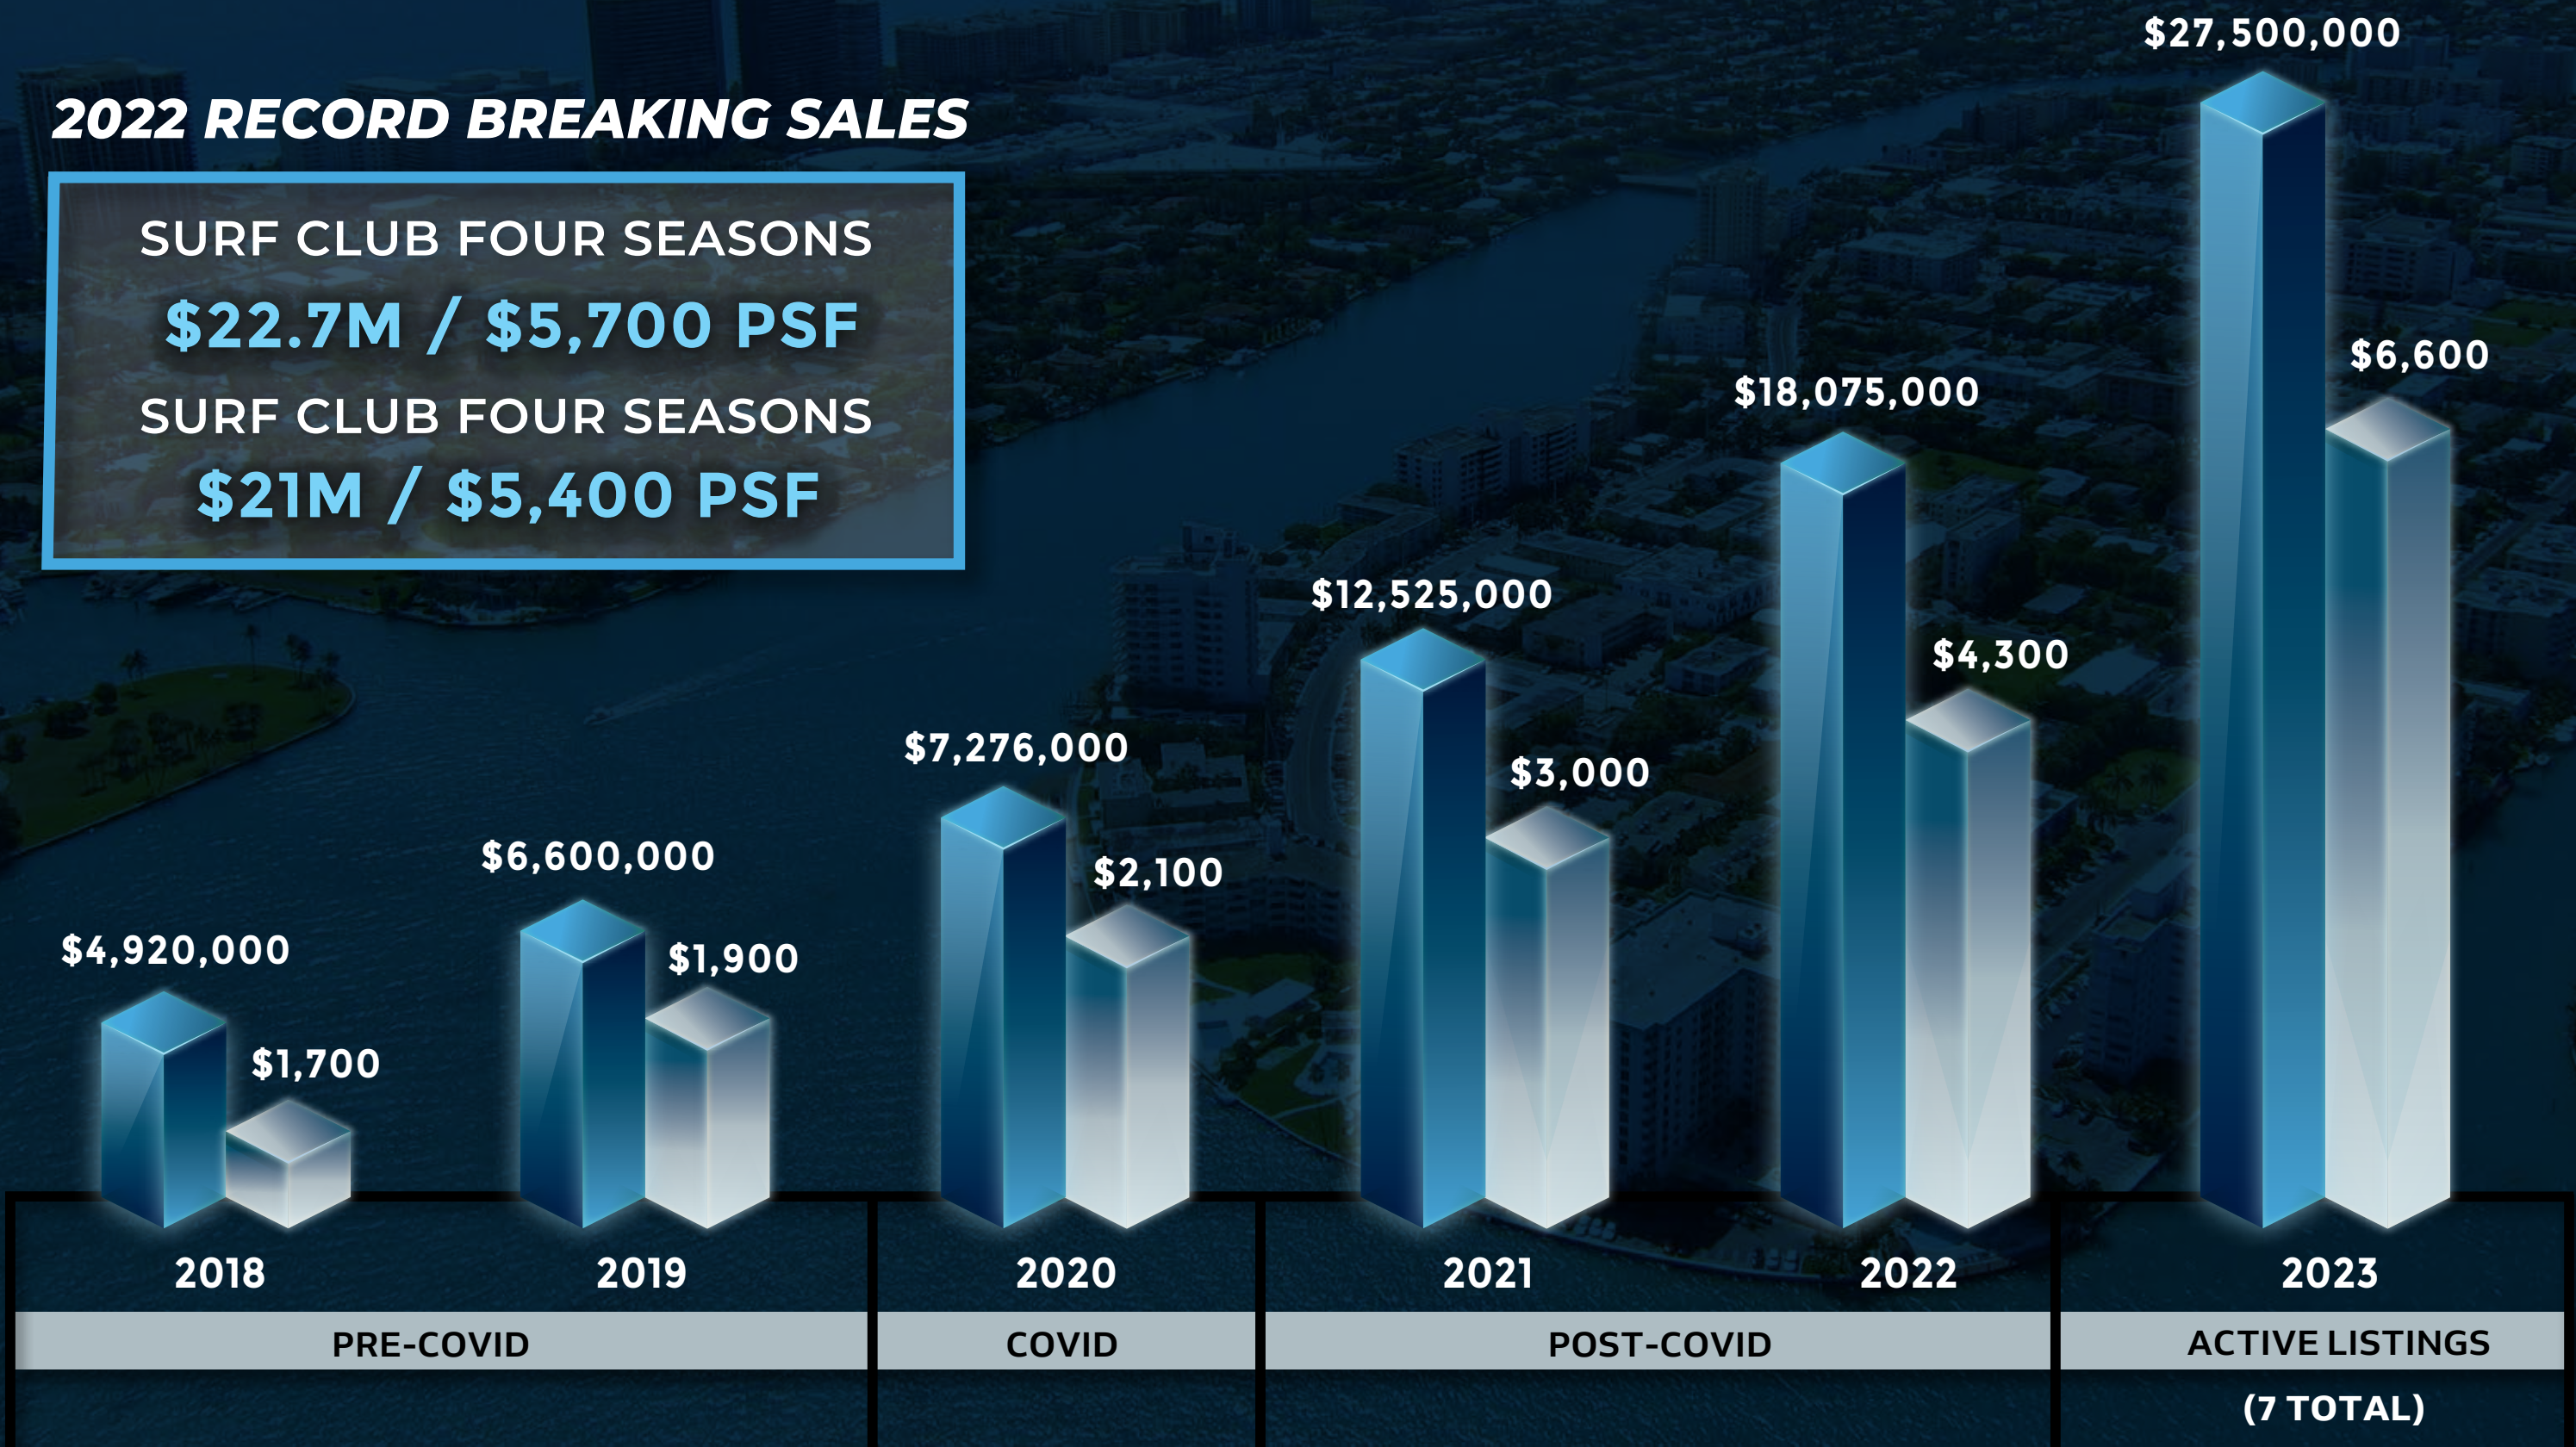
2022 RECORD BREAKING SALES

SURF CLUB FOUR SEASONS
$22.7M / $5,700 PSF
SURF CLUB FOUR SEASONS
$21M / $5,400 PSF

$4,920,000
$1,700
2018

$6,600,000
$1,900
2019

PRE-COVID

$7,276,000
$2,100
2020

COVID

$12,525,000
$3,000
2021

$18,075,000
$4,300
2022

POST-COVID

$27,500,000
$6,600
2023

ACTIVE LISTINGS
(7 TOTAL)